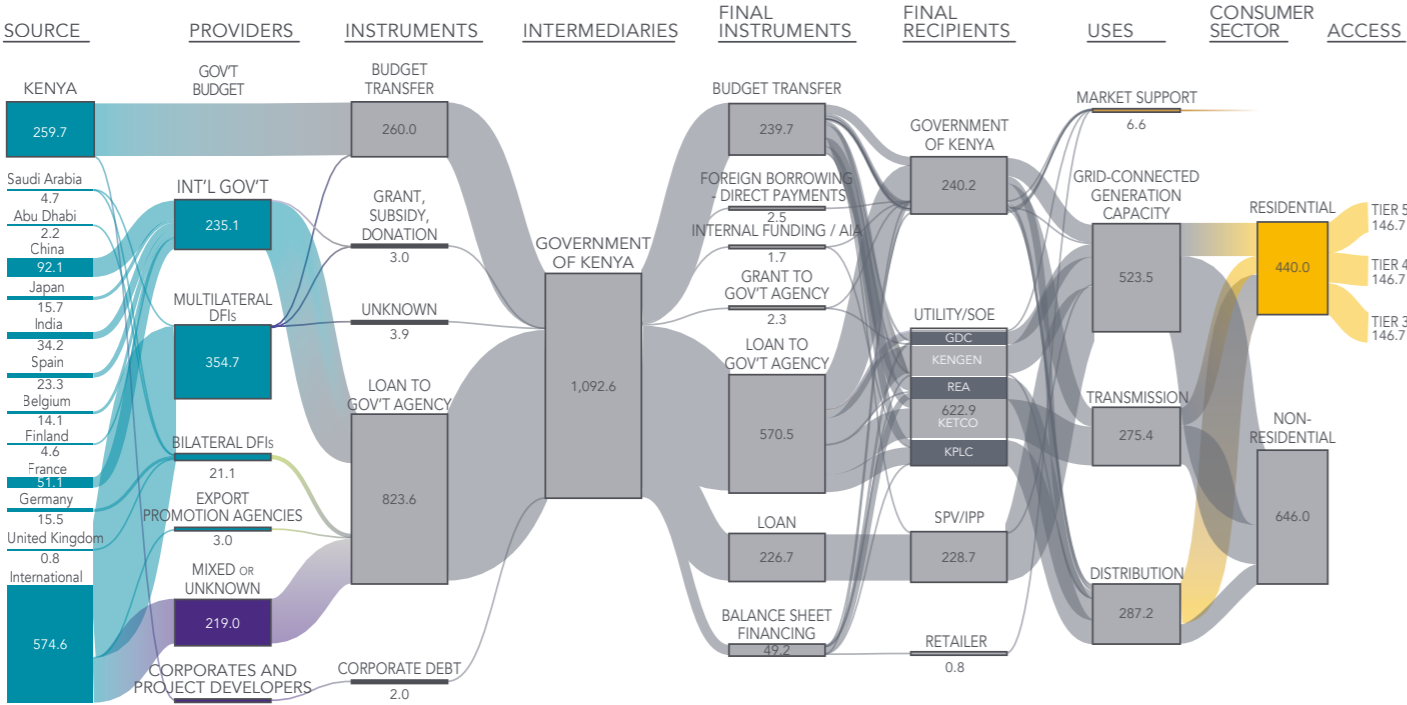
SOURCE PROVIDERS INSTRUMENTS INTERMEDIARIES FINAL INSTRUMENTS FINAL RECIPIENTS USES CONSUMER SECTOR ACCESS

KENYA
259.7
Saudi Arabia
4.7
Abu Dhabi
2.2
China
92.1
Japan
15.7
India
34.2
Spain
23.3
Belgium
14.1
Finland
4.6
France
51.1
Germany
15.5
United Kingdom
0.8
International
574.6

GOV'T BUDGET
INT'L GOV'T
235.1
MULTILATERAL DFIs
354.7
BILATERAL DFIs
21.1
EXPORT PROMOTION AGENCIES
3.0
MIXED OR UNKNOWN
219.0
CORPORATES AND PROJECT DEVELOPERS

BUDGET TRANSFER
260.0
GRANT, SUBSIDY, DONATION
3.0
UNKNOWN
3.9
LOAN TO GOV'T AGENCY
823.6
CORPORATE DEBT
2.0

GOVERNMENT OF KENYA
1,092.6

BUDGET TRANSFER
239.7
FOREIGN BORROWING - DIRECT PAYMENTS
2.5
INTERNAL FUNDING / AIA
1.7
GRANT TO GOV'T AGENCY
2.3
LOAN TO GOV'T AGENCY
570.5
LOAN
226.7
BALANCE SHEET FINANCING
49.2

GOVERNMENT OF KENYA
240.2
UTILITY/SOE
GDC
KENGEN
REA
622.9
KETCO
KPLC
SPV/IPP
228.7
RETAILER
0.8

MARKET SUPPORT
6.6
GRID-CONNECTED GENERATION CAPACITY
523.5
TRANSMISSION
275.4
DISTRIBUTION
287.2

RESIDENTIAL
440.0
NON-RESIDENTIAL
646.0

TIER 5
146.7
TIER 4
146.7
TIER 3
146.7